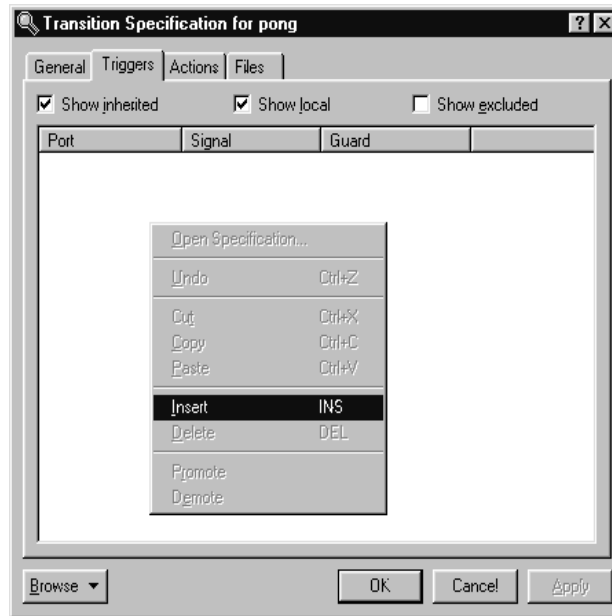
Transition Specification for pong

? X

General | Triggers | Actions | Files

Show inherited
Show local
Show excluded

| Port | Signal | Guard | |
|---|---|---|---|

Open Specification...
Undo Ctrl+Z
Cut Ctrl+X
Copy Ctrl+C
Paste Ctrl+V
Insert INS
Delete DEL
Promote
Demote

Browse ▾
OK
Cancel
Apply